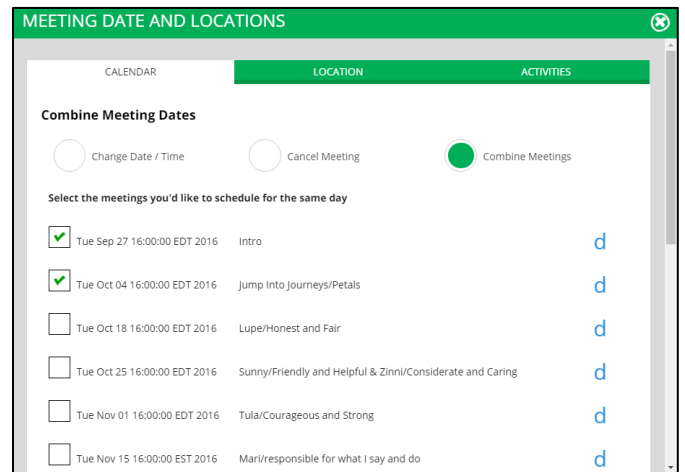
MEETING DATE AND LOCATIONS

CALENDAR | LOCATION | ACTIVITIES

Combine Meeting Dates

Change Date / Time
Cancel Meeting
Combine Meetings

Select the meetings you'd like to schedule for the same day

Tue Sep 27 16:00:00 EDT 2016 Intro d
Tue Oct 04 16:00:00 EDT 2016 Jump Into Journeys/Petals d
Tue Oct 18 16:00:00 EDT 2016 Lupe/Honest and Fair d
Tue Oct 25 16:00:00 EDT 2016 Sunny/Friendly and Helpful & Zinni/Considerate and Caring d
Tue Nov 01 16:00:00 EDT 2016 Tula/Courageous and Strong d
Tue Nov 15 16:00:00 EST 2016 Mari/responsible for what I say and do d